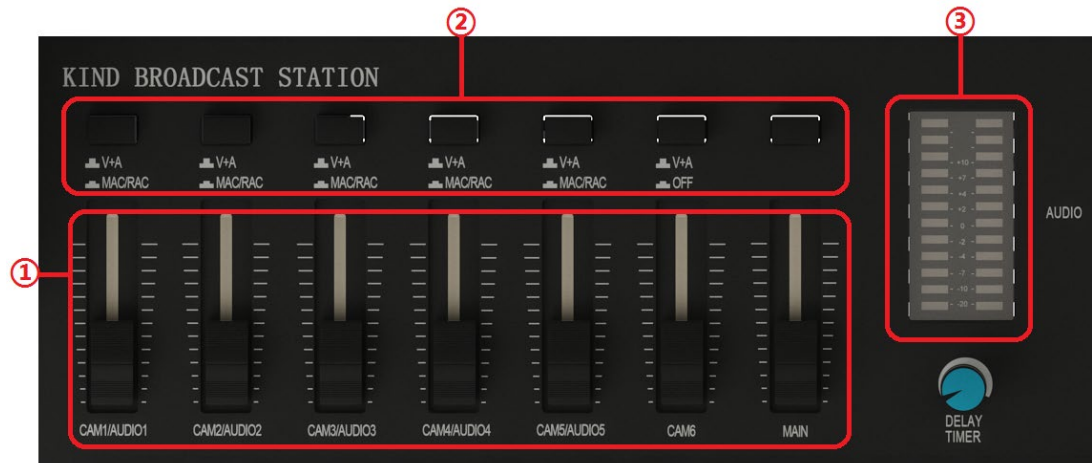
②

③

KIND BROADCAST STATION

V+A
MAC/RAC

V+A
MAC/RAC

V+A
MAC/RAC

V+A
MAC/RAC

V+A
MAC/RAC

V+A
OFF

+10
+7
+4
+2
0
-2
-4
-7
-10
-20

AUDIO

①

CAM1/AUDIO1

CAM2/AUDIO2

CAM3/AUDIO3

CAM4/AUDIO4

CAM5/AUDIO5

CAM6

MAIN

DELAY TIMER